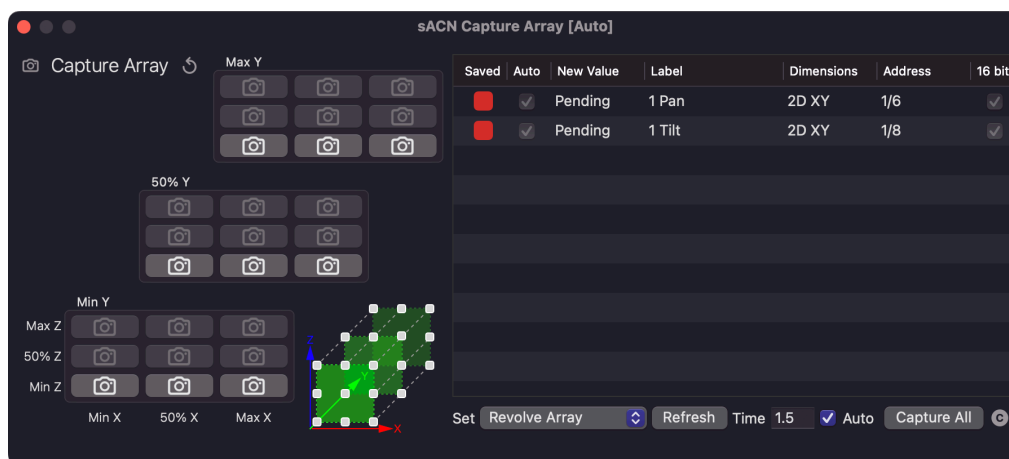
sACN Capture Array [Auto]

Capture Array

Max Y

50% Y

Min Y

Max Z

50% Z

Min Z

Min X 50% X Max X

Y

X

| Saved | Auto | New Value | Label | Dimensions | Address | 16 bit |
|---|---|---|---|---|---|---|
| | | Pending | 1 Pan | 2D XY | 1/6 | |
| | | Pending | 1 Tilt | 2D XY | 1/8 | |

Set Revolve Array Refresh Time 1.5 Auto Capture All